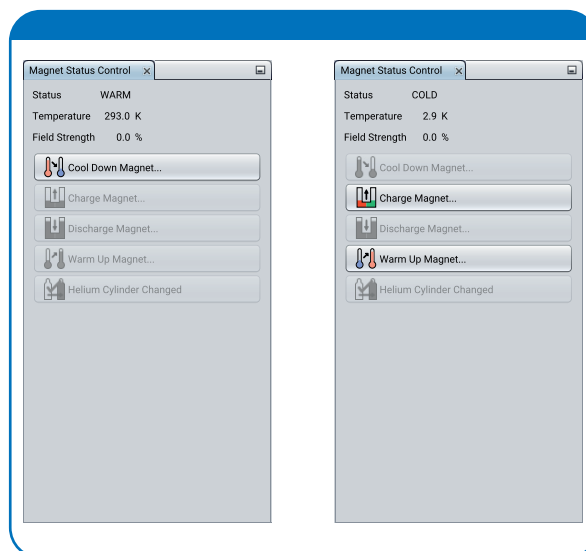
Magnet Status Control ×

Status WARM
Temperature 293.0 K
Field Strength 0.0 %

Cool Down Magnet...
Charge Magnet...
Discharge Magnet...
Warm Up Magnet...
Helium Cylinder Changed

Magnet Status Control ×

Status COLD
Temperature 2.9 K
Field Strength 0.0 %

Cool Down Magnet...
Charge Magnet...
Discharge Magnet...
Warm Up Magnet...
Helium Cylinder Changed